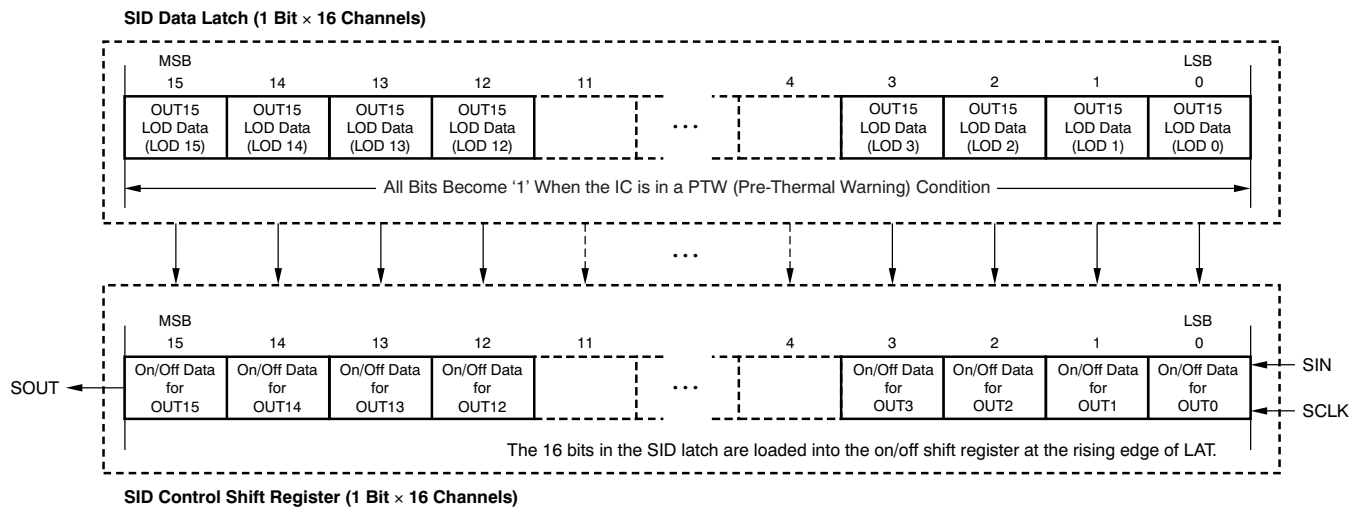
SID Data Latch (1 Bit × 16 Channels)

MSB
15
OUT15 LOD Data (LOD 15)

14
OUT15 LOD Data (LOD 14)

13
OUT15 LOD Data (LOD 13)

12
OUT15 LOD Data (LOD 12)

11

...

4

LSB
3
OUT15 LOD Data (LOD 3)

2
OUT15 LOD Data (LOD 2)

1
OUT15 LOD Data (LOD 1)

0
OUT15 LOD Data (LOD 0)

All Bits Become '1' When the IC is in a PTW (Pre-Thermal Warning) Condition

...

MSB
15
On/Off Data for OUT15

14
On/Off Data for OUT14

13
On/Off Data for OUT13

12
On/Off Data for OUT12

11

...

4

LSB
3
On/Off Data for OUT3

2
On/Off Data for OUT2

1
On/Off Data for OUT1

0
On/Off Data for OUT0

SOUT

SIN

SCLK

The 16 bits in the SID latch are loaded into the on/off shift register at the rising edge of LAT.

SID Control Shift Register (1 Bit × 16 Channels)